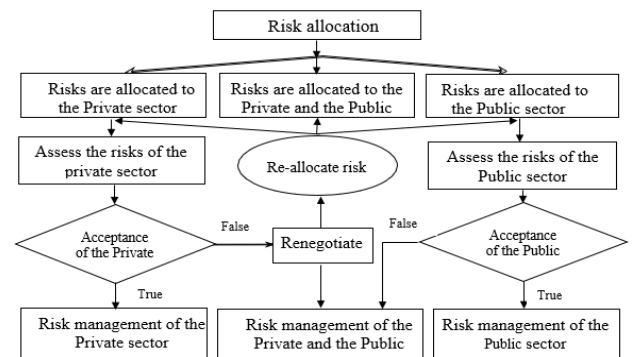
Risk allocation

Risks are allocated to the Private sector

Risks are allocated to the Private and the Public

Risks are allocated to the Public sector

Assess the risks of the private sector

Re-allocate risk

Assess the risks of the Public sector

Acceptance of the Private

False

Renegotiate

False

Acceptance of the Public

True

True

Risk management of the Private sector

Risk management of the Private and the Public

Risk management of the Public sector